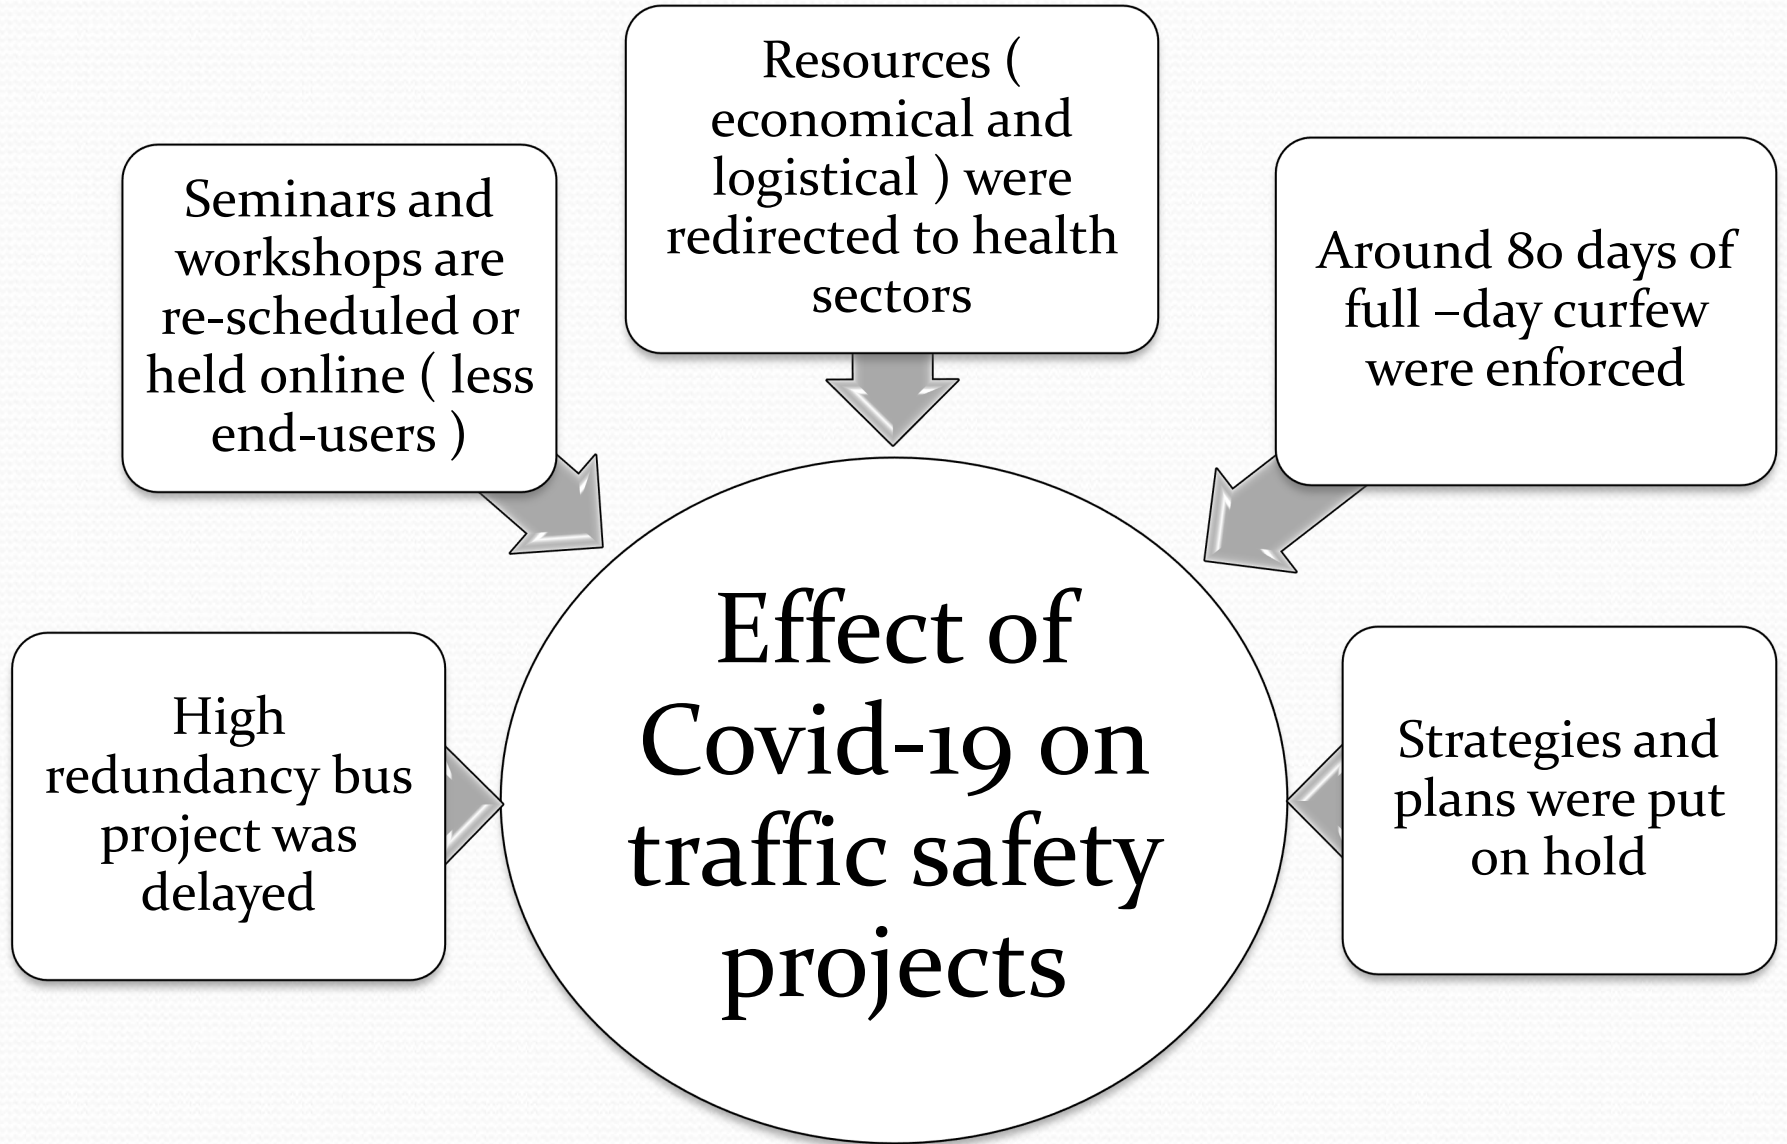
Resources ( economical and logistical ) were redirected to health sectors

Seminars and workshops are re-scheduled or held online ( less end-users )

Around 80 days of full –day curfew were enforced

Effect of Covid-19 on traffic safety projects

High redundancy bus project was delayed

Strategies and plans were put on hold